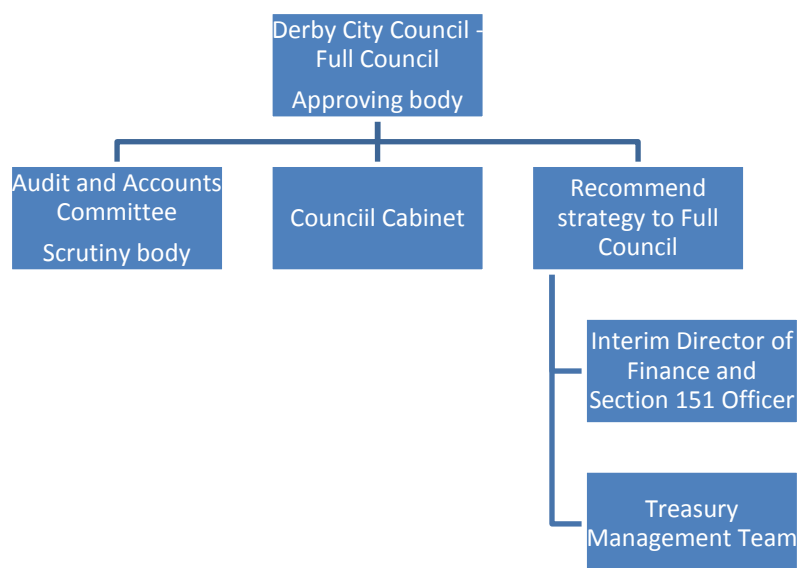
Derby City Council - Full Council

Approving body

Audit and Accounts Committee

Scrutiny body

Counciil Cabinet

Recommend strategy to Full Council

Interim Director of Finance and Section 151 Officer

Treasury Management Team